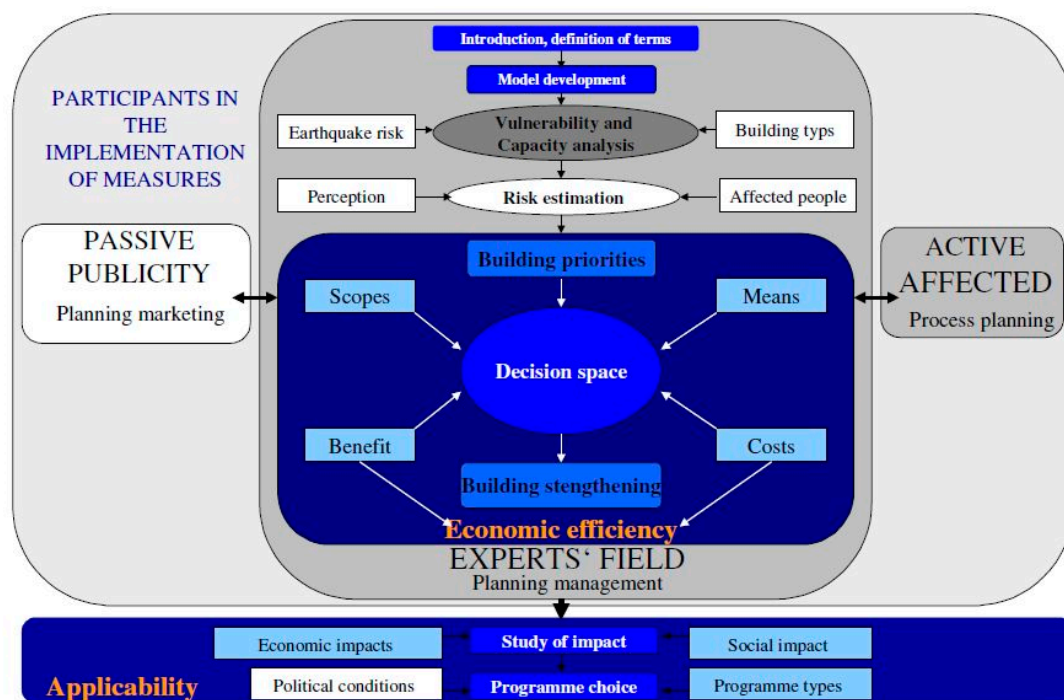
PARTICIPANTS IN THE IMPLEMENTATION OF MEASURES

Introduction, definition of terms

Model development

Earthquake risk

Vulnerability and Capacity analysis

Building typs

Perception

Risk estimation

Affected people

PASSIVE PUBLICITY
Planning marketing

Building priorities

ACTIVE AFFECTED
Process planning

Scopes

Means

Decision space

Benefit

Costs

Building stengthening

Economic efficiency

EXPERTS' FIELD
Planning management

Economic impacts

Study of impact

Social impact

Applicability

Political conditions

Programme choice

Programme types